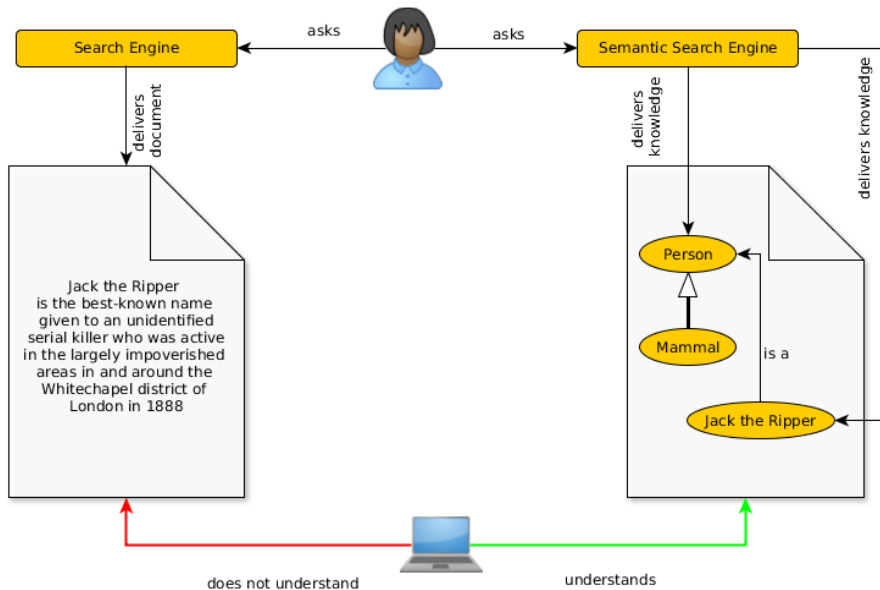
Search Engine

asks

asks

Semantic Search Engine

delivers document

delivers knowledge

delivers knowledge

Jack the Ripper is the best-known name given to an unidentified serial killer who was active in the largely impoverished areas in and around the Whitechapel district of London in 1888

Person

Mammal

is a

Jack the Ripper

does not understand

understands